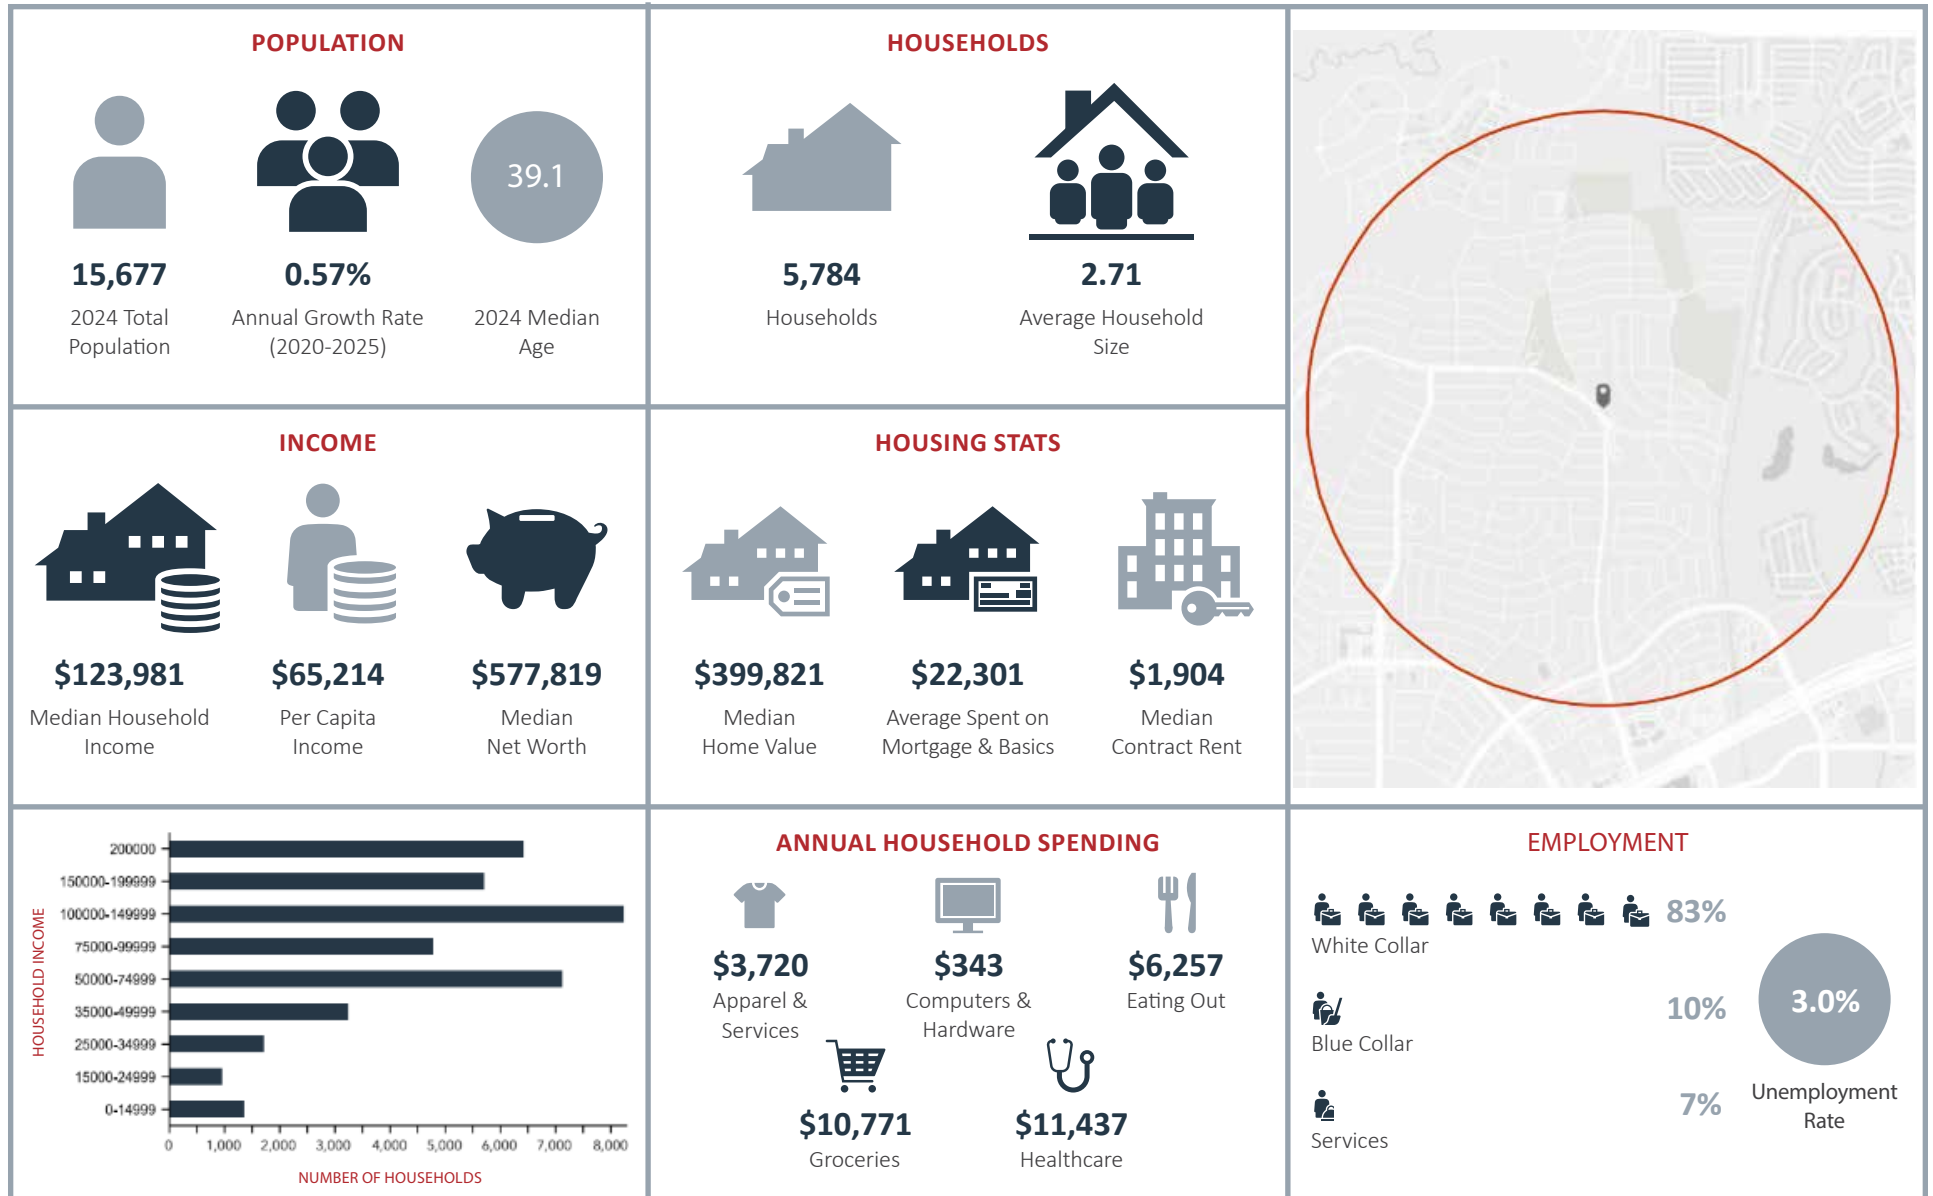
POPULATION

39.1

15,677
2024 Total Population

0.57%
Annual Growth Rate (2020-2025)

2024 Median Age

HOUSEHOLDS

5,784
Households

2.71
Average Household Size

INCOME

$123,981
Median Household Income

$65,214
Per Capita Income

$577,819
Median Net Worth

HOUSING STATS

$399,821
Median Home Value

$22,301
Average Spent on Mortgage & Basics

$1,904
Median Contract Rent

HOUSEHOLD INCOME

200000
150000-199999
100000-149999
75000-99999
50000-74999
35000-49999
25000-34999
15000-24999
0-14999

0 1,000 2,000 3,000 4,000 5,000 6,000 7,000 8,000

NUMBER OF HOUSEHOLDS

ANNUAL HOUSEHOLD SPENDING

$3,720
Apparel & Services

$343
Computers & Hardware

$6,257
Eating Out

$10,771
Groceries

$11,437
Healthcare

EMPLOYMENT

83%
White Collar

10%
Blue Collar

7%
Services

3.0%
Unemployment Rate